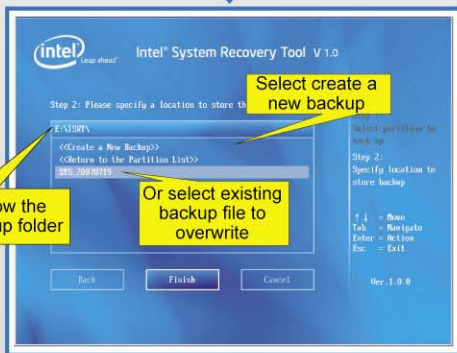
intel leap ahead

Intel® System Recovery Tool V 1.0

Select create a new backup

Step 2: Please specify a location to store th

E:\ISRT\

<<Create a New Backup>>
<<Return to the Partition List>>
SYS.20070719

Or select existing backup file to overwrite

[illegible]w the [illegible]p folder

Step 1:
Select partition to back up

Step 2:
Specify location to store backup

↑ ↓ = Move
Tab = Navigate
Enter = Action
Esc = Exit

Back

Finish

Cancel

Ver.1.0.0